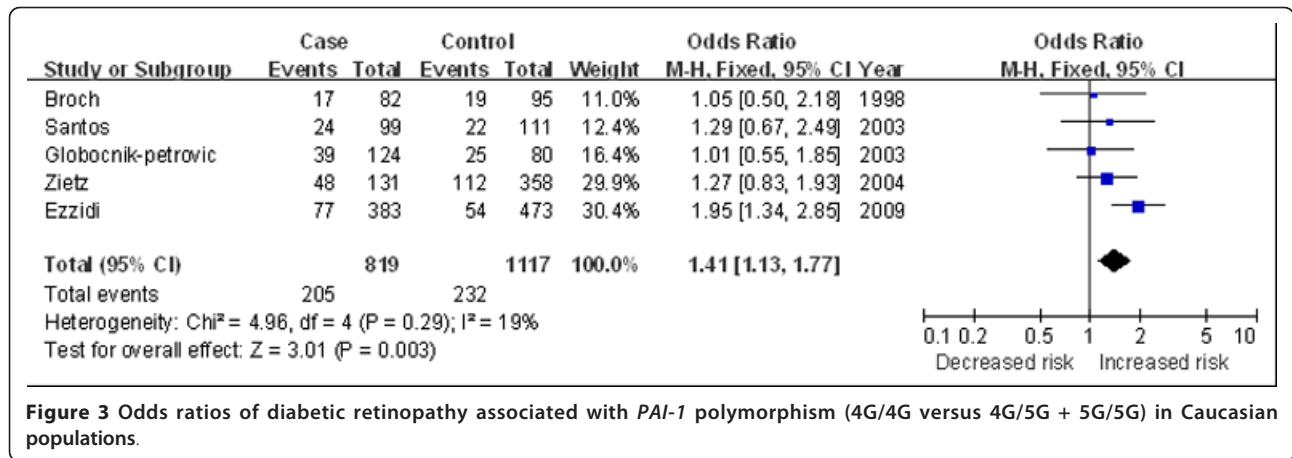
| Study or Subgroup | Case Events | Case Total | Control Events | Control Total | Weight | Odds Ratio M-H, Fixed, 95% CI | Year |
|---|---|---|---|---|---|---|---|
| Broch | 17 | 82 | 19 | 95 | 11.0% | 1.05 [0.50, 2.18] | 1998 |
| Santos | 24 | 99 | 22 | 111 | 12.4% | 1.29 [0.67, 2.49] | 2003 |
| Globocnik-petrovic | 39 | 124 | 25 | 80 | 16.4% | 1.01 [0.55, 1.85] | 2003 |
| Zietz | 48 | 131 | 112 | 358 | 29.9% | 1.27 [0.83, 1.93] | 2004 |
| Ezzidi | 77 | 383 | 54 | 473 | 30.4% | 1.95 [1.34, 2.85] | 2009 |
| **Total (95% CI)** | | **819** | | **1117** | **100.0%** | **1.41 [1.13, 1.77]** | |
| Total events | 205 | | 232 | | | | |

Heterogeneity: Chi² = 4.96, df = 4 (P = 0.29); I² = 19%
Test for overall effect: Z = 3.01 (P = 0.003)

Odds Ratio
M-H, Fixed, 95% CI

0.1 0.2 0.5 1 2 5 10
Decreased risk Increased risk

**Figure 3 Odds ratios of diabetic retinopathy associated with *PAI-1* polymorphism (4G/4G versus 4G/5G + 5G/5G) in Caucasian populations**.